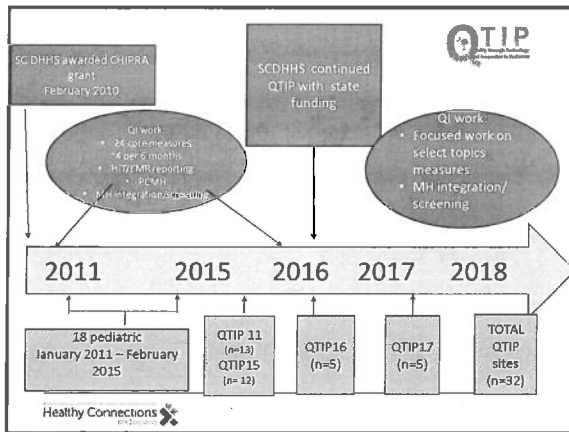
SC DHHS awarded CHIPRA grant February 2010

QI work:
• 24 core measures
*4 per 6 months
• HIT/EMR reporting
• PCMH
• MH integration/screening

SCDHHS continued QTIP with state funding

QTIP
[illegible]

QI work:
• Focused work on select topics measures
• MH integration/screening

2011 2015 2016 2017 2018

18 pediatric January 2011 – February 2015

QTIP 11 (n=13) QTIP15 (n= 12)

QTIP16 (n=5)

QTIP17 (n=5)

TOTAL QTIP sites (n=32)

Healthy Connections
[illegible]